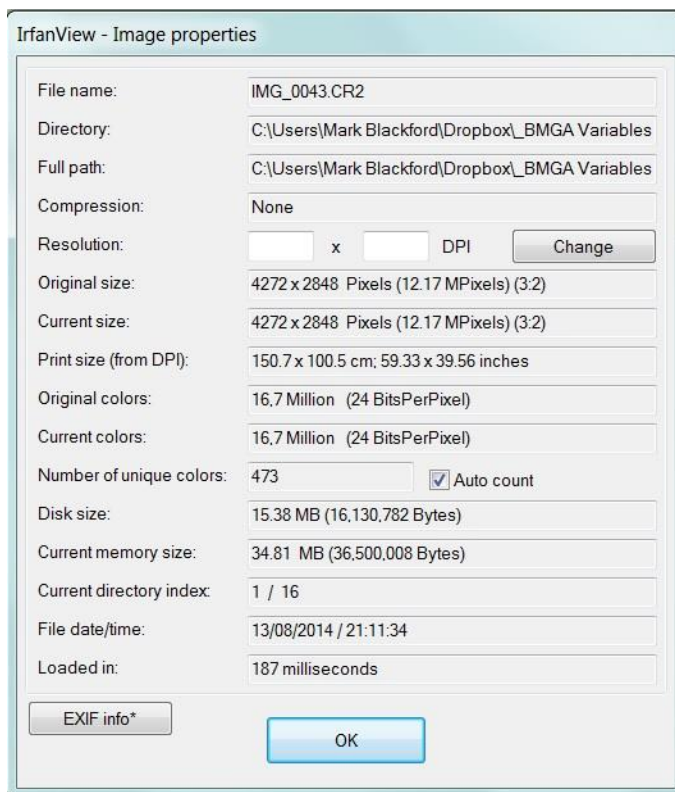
IrfanView - Image properties

File name: IMG_0043.CR2

Directory: C:\Users\Mark Blackford\Dropbox\_BMGA Variables

Full path: C:\Users\Mark Blackford\Dropbox\_BMGA Variables

Compression: None

Resolution: x DPI Change

Original size: 4272 x 2848 Pixels (12.17 MPixels) (3:2)

Current size: 4272 x 2848 Pixels (12.17 MPixels) (3:2)

Print size (from DPI): 150.7 x 100.5 cm; 59.33 x 39.56 inches

Original colors: 16,7 Million (24 BitsPerPixel)

Current colors: 16,7 Million (24 BitsPerPixel)

Number of unique colors: 473 Auto count

Disk size: 15.38 MB (16,130,782 Bytes)

Current memory size: 34.81 MB (36,500,008 Bytes)

Current directory index: 1 / 16

File date/time: 13/08/2014 / 21:11:34

Loaded in: 187 milliseconds

EXIF info*

OK